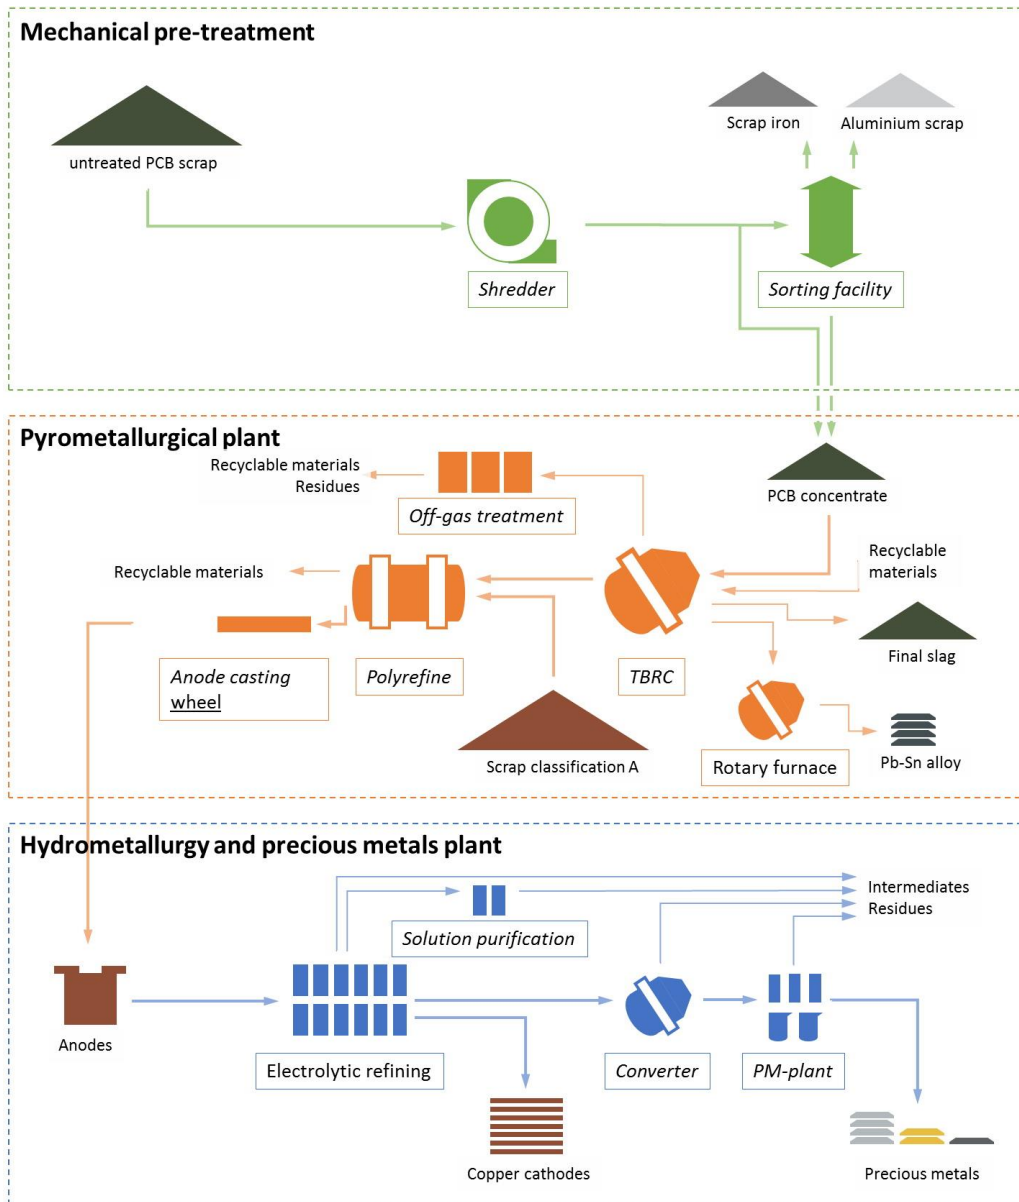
Mechanical pre-treatment

untreated PCB scrap

Shredder

Scrap iron

Aluminium scrap

Sorting facility

Pyrometallurgical plant

Recyclable materials
Residues

Off-gas treatment

PCB concentrate

Recyclable materials

Recyclable materials

Anode casting wheel

Polyrefine

TBRC

Final slag

Scrap classification A

Rotary furnace

Pb-Sn alloy

Hydrometallurgy and precious metals plant

Intermediates
Residues

Solution purification

Anodes

Electrolytic refining

Converter

PM-plant

Copper cathodes

Precious metals